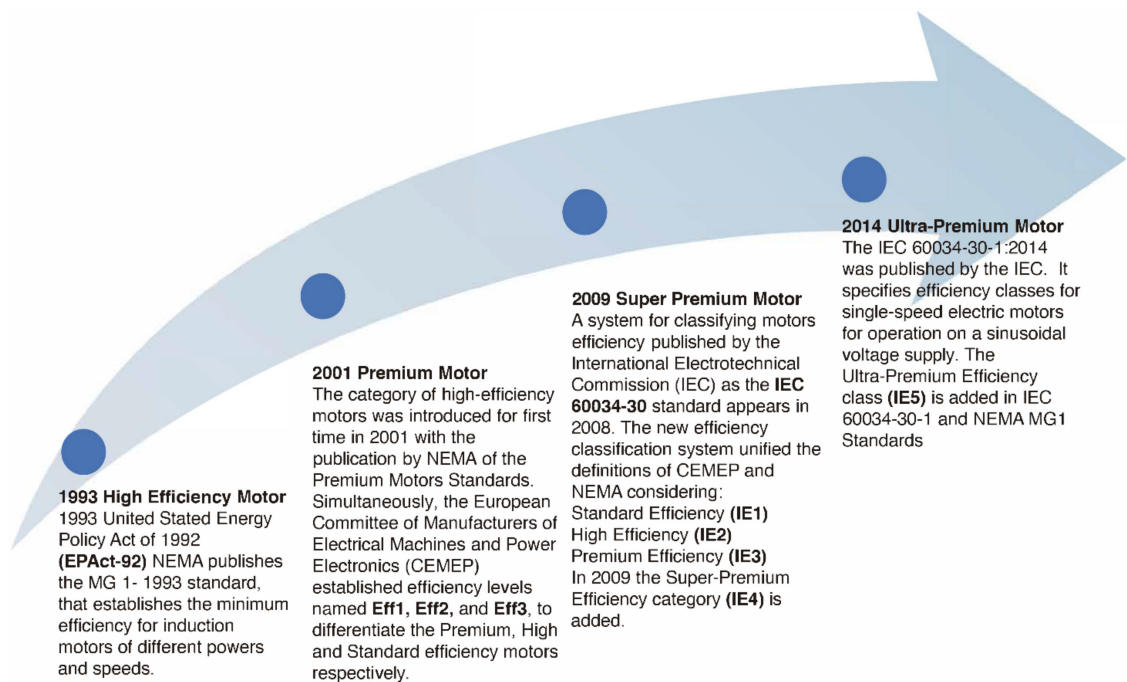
**1993 High Efficiency Motor**
1993 United Stated Energy Policy Act of 1992 **(EPAct-92)** NEMA publishes the MG 1- 1993 standard, that establishes the minimum efficiency for induction motors of different powers and speeds.

**2001 Premium Motor**
The category of high-efficiency motors was introduced for first time in 2001 with the publication by NEMA of the Premium Motors Standards. Simultaneously, the European Committee of Manufacturers of Electrical Machines and Power Electronics (CEMEP) established efficiency levels named **Eff1, Eff2,** and **Eff3**, to differentiate the Premium, High and Standard efficiency motors respectively.

**2009 Super Premium Motor**
A system for classifying motors efficiency published by the International Electrotechnical Commission (IEC) as the **IEC 60034-30** standard appears in 2008. The new efficiency classification system unified the definitions of CEMEP and NEMA considering:
Standard Efficiency **(IE1)**
High Efficiency **(IE2)**
Premium Efficiency **(IE3)**
In 2009 the Super-Premium Efficiency category **(IE4)** is added.

**2014 Ultra-Premium Motor**
The IEC 60034-30-1:2014 was published by the IEC. It specifies efficiency classes for single-speed electric motors for operation on a sinusoidal voltage supply. The Ultra-Premium Efficiency class **(IE5)** is added in IEC 60034-30-1 and NEMA MG1 Standards